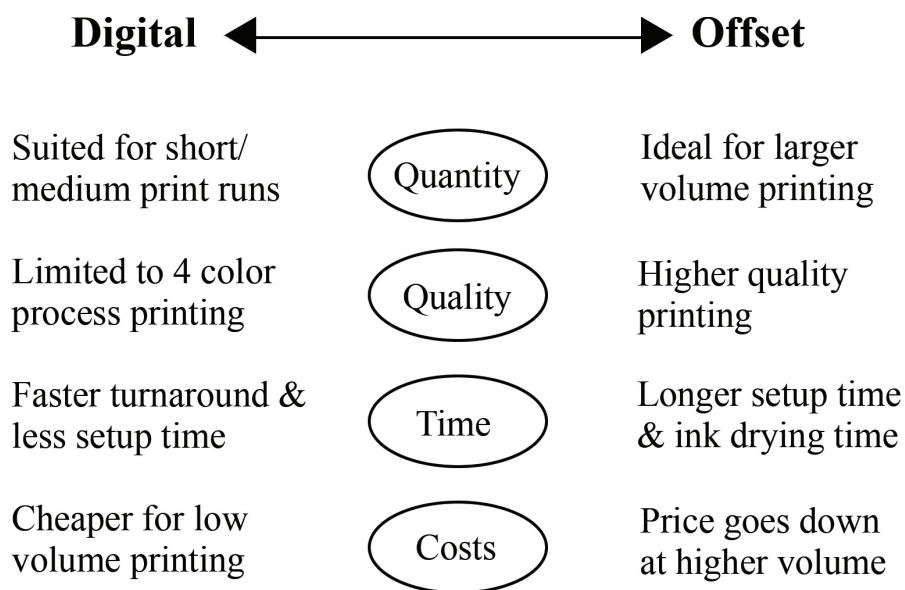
Digital Offset

Suited for short/ medium print runs

Quantity

Ideal for larger volume printing

Limited to 4 color process printing

Quality

Higher quality printing

Faster turnaround & less setup time

Time

Longer setup time & ink drying time

Cheaper for low volume printing

Costs

Price goes down at higher volume